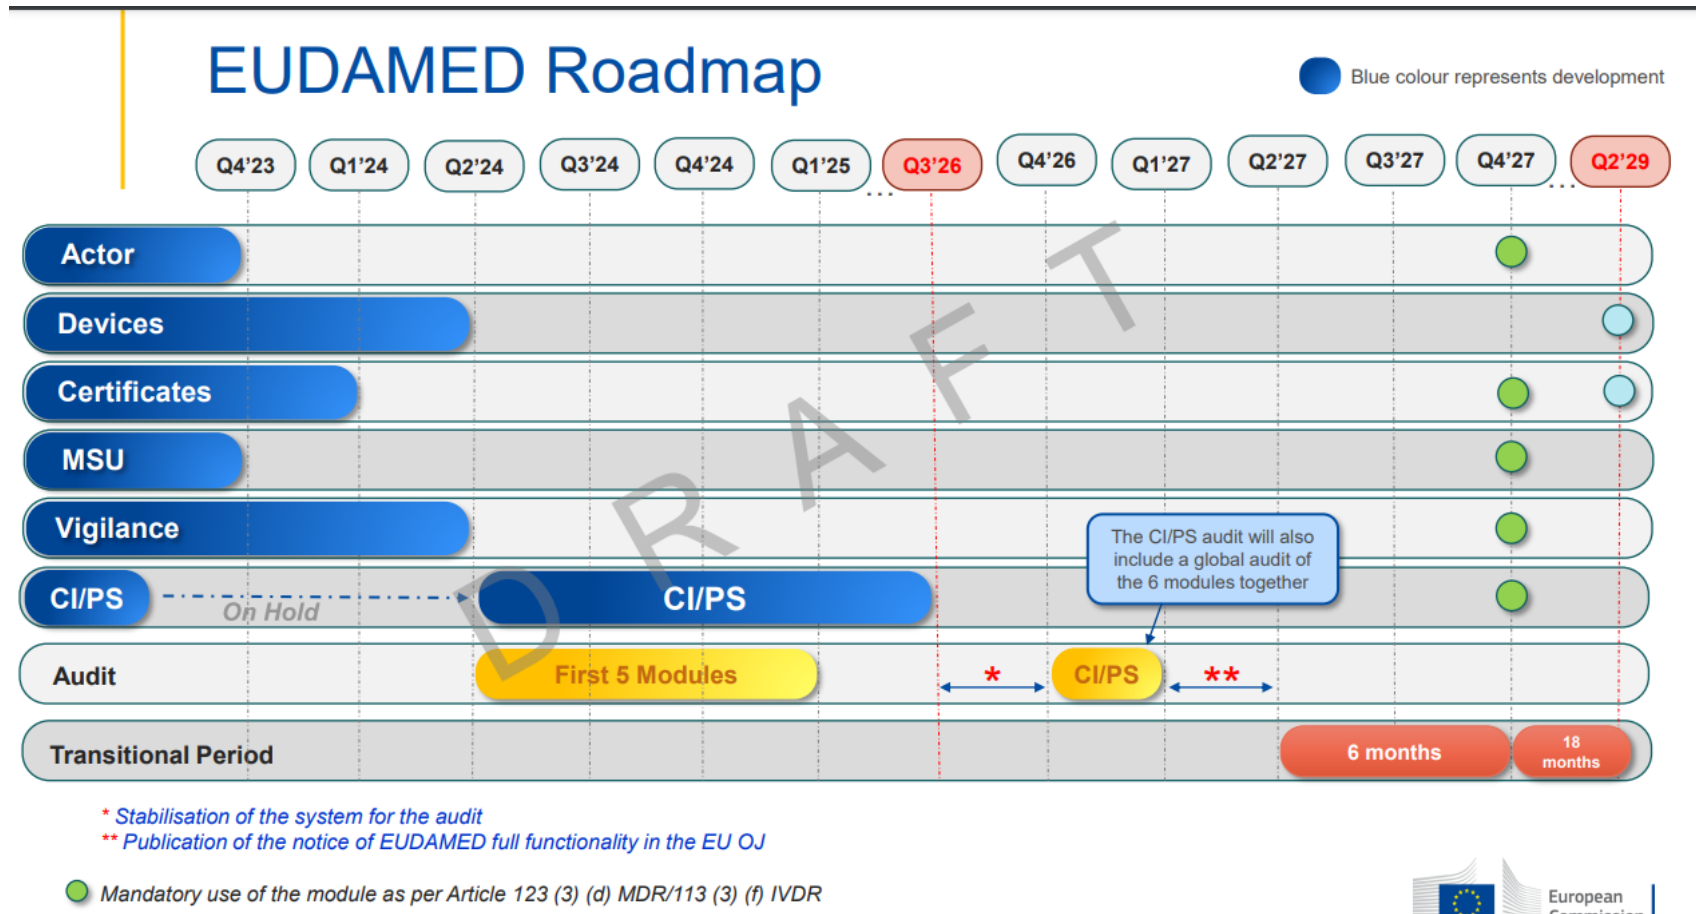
EUDAMED Roadmap

Blue colour represents development

Q4'23 Q1'24 Q2'24 Q3'24 Q4'24 Q1'25 ... Q3'26 Q4'26 Q1'27 Q2'27 Q3'27 Q4'27 ... Q2'29

DRAFT

Actor

Devices

Certificates

MSU

Vigilance

CI/PS On Hold CI/PS

The CI/PS audit will also include a global audit of the 6 modules together

Audit First 5 Modules * CI/PS **

Transitional Period 6 months 18 months

* Stabilisation of the system for the audit
** Publication of the notice of EUDAMED full functionality in the EU OJ

Mandatory use of the module as per Article 123 (3) (d) MDR/113 (3) (f) IVDR

European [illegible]